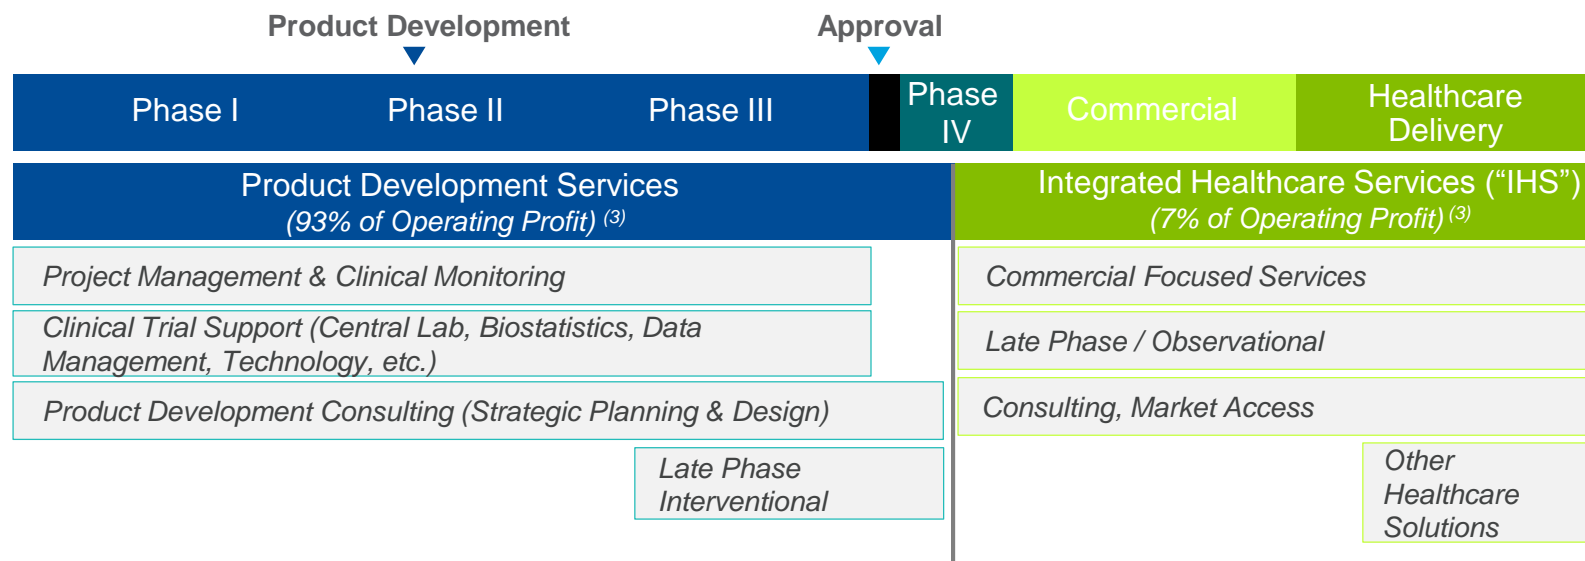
Product Development

Approval

Phase I

Phase II

Phase III

Phase IV

Commercial

Healthcare Delivery

Product Development Services
(93% of Operating Profit) $^{(3)}$

Integrated Healthcare Services (“IHS”)
(7% of Operating Profit) $^{(3)}$

Project Management & Clinical Monitoring

Clinical Trial Support (Central Lab, Biostatistics, Data Management, Technology, etc.)

Product Development Consulting (Strategic Planning & Design)

Late Phase Interventional

Commercial Focused Services

Late Phase / Observational

Consulting, Market Access

Other Healthcare Solutions